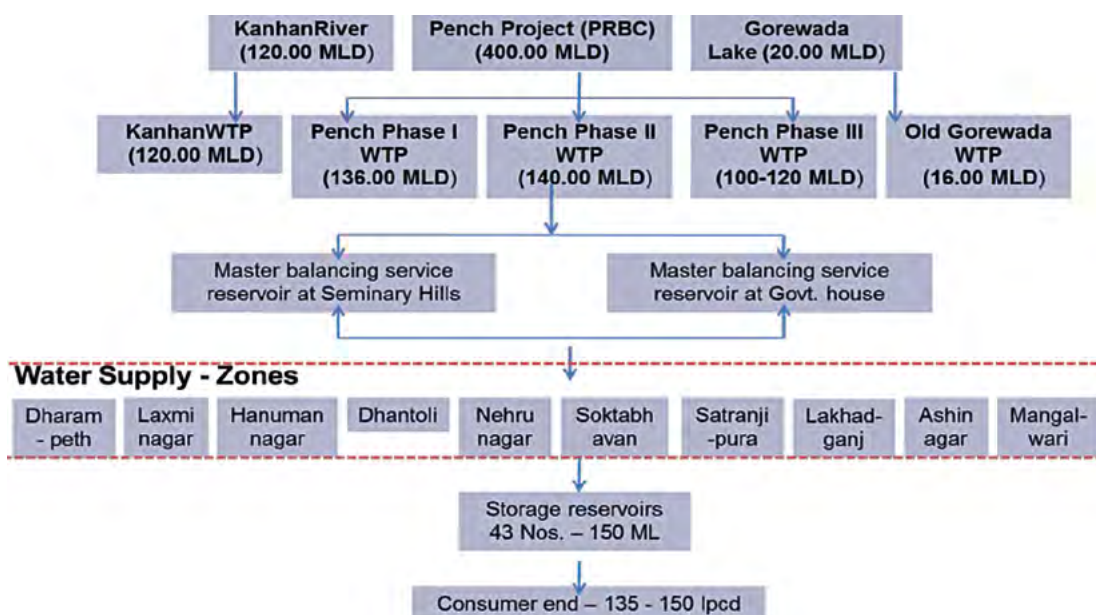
KanhanRiver (120.00 MLD)

Pench Project (PRBC) (400.00 MLD)

Gorewada Lake (20.00 MLD)

KanhanWTP (120.00 MLD)

Pench Phase I WTP (136.00 MLD)

Pench Phase II WTP (140.00 MLD)

Pench Phase III WTP (100-120 MLD)

Old Gorewada WTP (16.00 MLD)

Master balancing service reservoir at Seminary Hills

Master balancing service reservoir at Govt. house

Water Supply - Zones

| Dharam - peth | Laxmi nagar | Hanuman nagar | Dhantoli | Nehru nagar | Soktabh avan | Satranji -pura | Lakhad- ganj | Ashin agar | Mangal- wari |
|---|---|---|---|---|---|---|---|---|---|

Storage reservoirs 43 Nos. – 150 ML

Consumer end – 135 - 150 lpcd